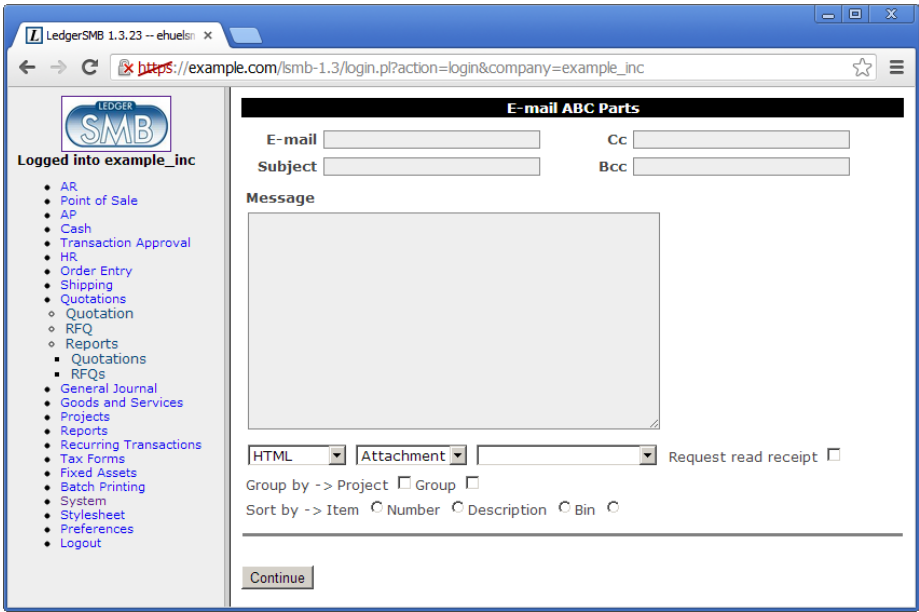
LedgerSMB 1.3.23 -- ehuels

https://example.com/lsmb-1.3/login.pl?action=login&company=example_inc

LEDGER SMB

Logged into example_inc

- AR
- Point of Sale
- AP
- Cash
- Transaction Approval
- HR
- Order Entry
- Shipping
- Quotations
  - Quotation
  - RFQ
  - Reports
    - Quotations
    - RFQs
- General Journal
- Goods and Services
- Projects
- Reports
- Recurring Transactions
- Tax Forms
- Fixed Assets
- Batch Printing
- System
- Stylesheet
- Preferences
- Logout

E-mail ABC Parts

E-mail

Cc

Subject

Bcc

Message

HTML

Attachment

Request read receipt

Group by -> Project Group

Sort by -> Item Number Description Bin

Continue